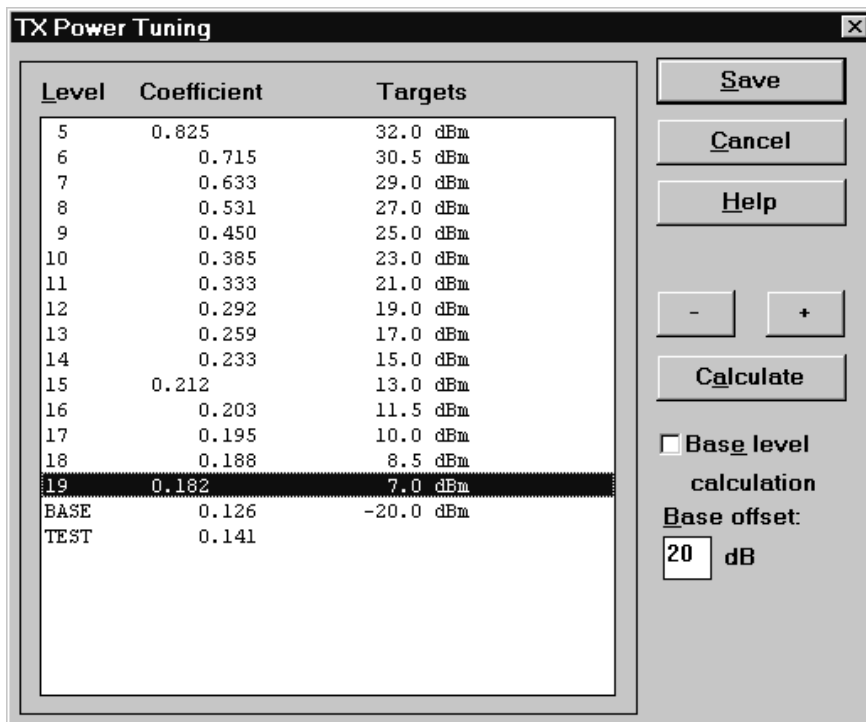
TX Power Tuning

| Level | Coefficient | Targets |
|---|---|---|
| 5 | 0.825 | 32.0 dBm |
| 6 | 0.715 | 30.5 dBm |
| 7 | 0.633 | 29.0 dBm |
| 8 | 0.531 | 27.0 dBm |
| 9 | 0.450 | 25.0 dBm |
| 10 | 0.385 | 23.0 dBm |
| 11 | 0.333 | 21.0 dBm |
| 12 | 0.292 | 19.0 dBm |
| 13 | 0.259 | 17.0 dBm |
| 14 | 0.233 | 15.0 dBm |
| 15 | 0.212 | 13.0 dBm |
| 16 | 0.203 | 11.5 dBm |
| 17 | 0.195 | 10.0 dBm |
| 18 | 0.188 | 8.5 dBm |
| 19 | 0.182 | 7.0 dBm |
| BASE | 0.126 | -20.0 dBm |
| TEST | 0.141 | |

Save
Cancel
Help
-
+
Calculate
Base level calculation
Base offset:
20 dB